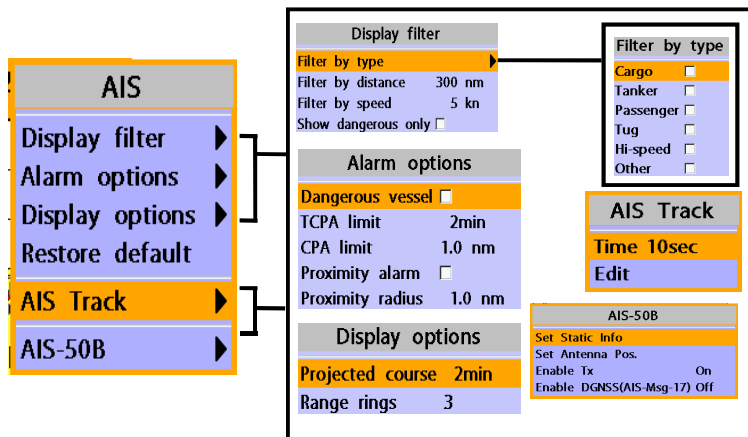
AIS
Display filter
Alarm options
Display options
Restore default
AIS Track
AIS-50B

Display filter
Filter by type
Filter by distance 300 nm
Filter by speed 5 kn
Show dangerous only

Alarm options
Dangerous vessel
TCPA limit 2min
CPA limit 1.0 nm
Proximity alarm
Proximity radius 1.0 nm

Display options
Projected course 2min
Range rings 3

Filter by type
Cargo
Tanker
Passenger
Tug
Hi-speed
Other

AIS Track
Time 10sec
Edit

AIS-50B
Set Static Info
Set Antenna Pos.
Enable Tx On
Enable DGNSS(AIS-Msg-17) Off